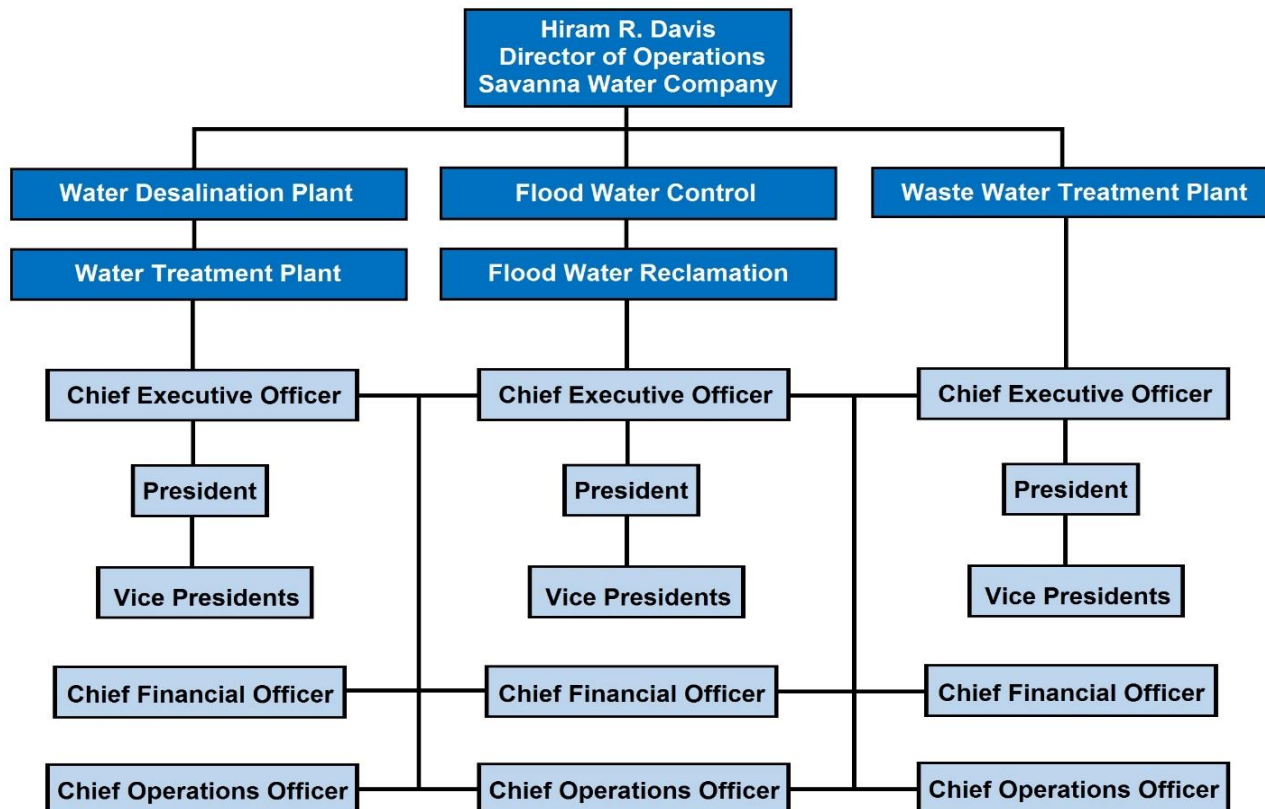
Hiram R. Davis
Director of Operations
Savanna Water Company

Water Desalination Plant

Flood Water Control

Waste Water Treatment Plant

Water Treatment Plant

Flood Water Reclamation

Chief Executive Officer

Chief Executive Officer

Chief Executive Officer

President

President

President

Vice Presidents

Vice Presidents

Vice Presidents

Chief Financial Officer

Chief Financial Officer

Chief Financial Officer

Chief Operations Officer

Chief Operations Officer

Chief Operations Officer